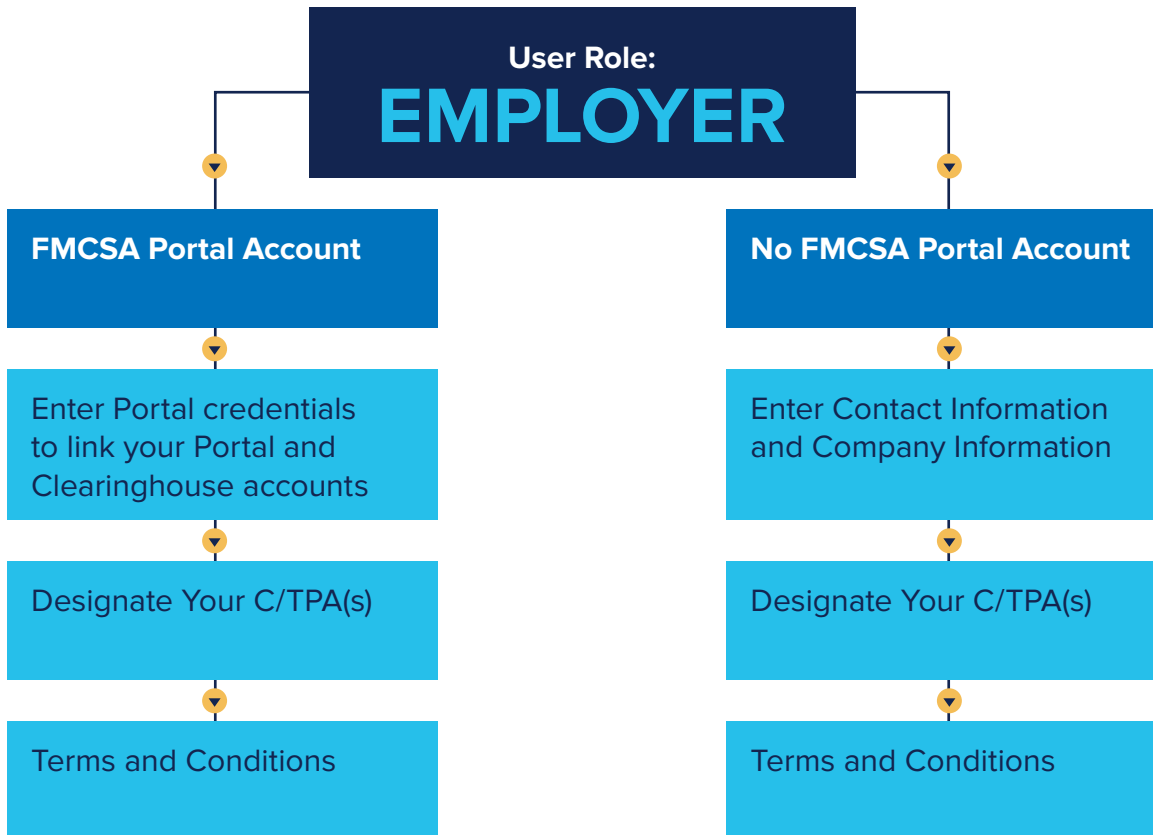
User Role:
EMPLOYER

FMCSA Portal Account

Enter Portal credentials to link your Portal and Clearinghouse accounts

Designate Your C/TPA(s)

Terms and Conditions

No FMCSA Portal Account

Enter Contact Information and Company Information

Designate Your C/TPA(s)

Terms and Conditions